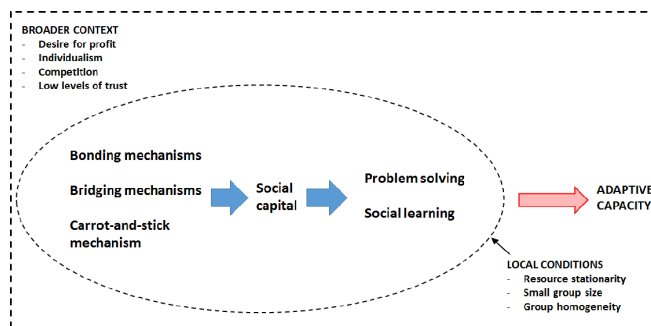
BROADER CONTEXT
- Desire for profit
- Individualism
- Competition
- Low levels of trust

Bonding mechanisms

Bridging mechanisms

Carrot-and-stick mechanism

Social capital

Problem solving

Social learning

ADAPTIVE CAPACITY

LOCAL CONDITIONS
- Resource stationarity
- Small group size
- Group homogeneity